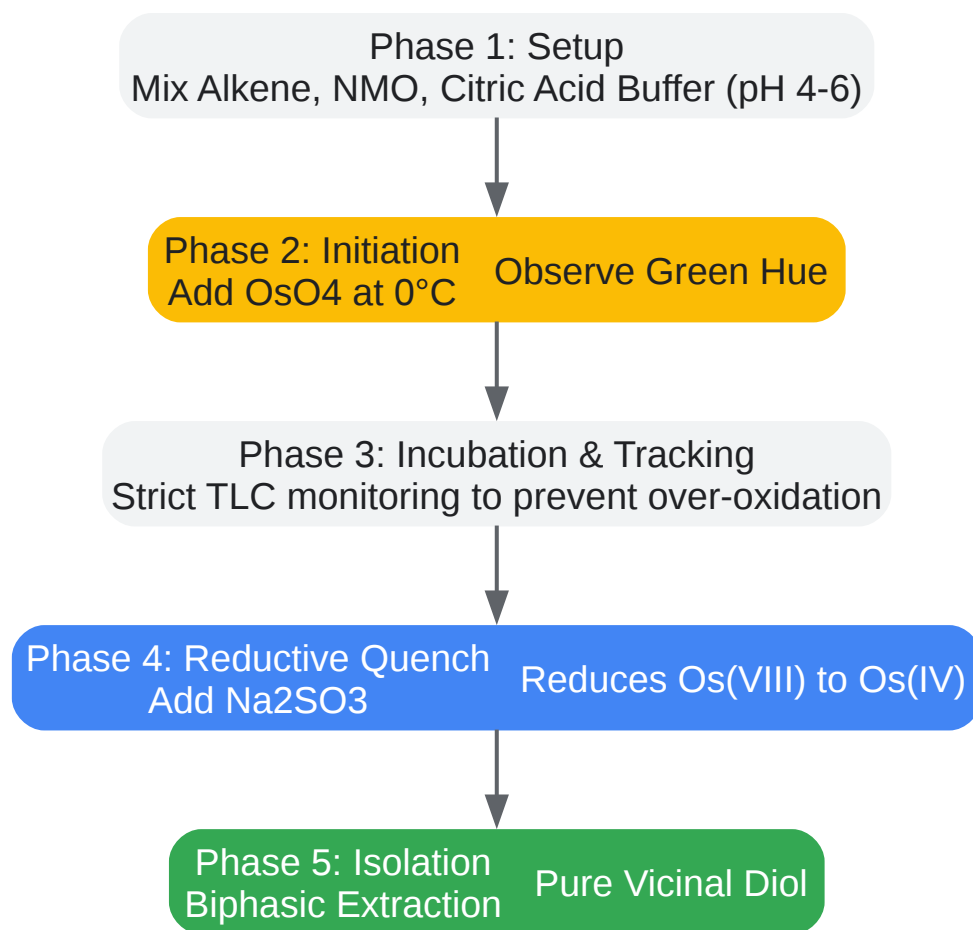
Phase 1: Setup
Mix Alkene, NMO, Citric Acid Buffer (pH 4-6)

Phase 2: Initiation
Add OsO4 at 0°C

Observe Green Hue

Phase 3: Incubation & Tracking
Strict TLC monitoring to prevent over-oxidation

Phase 4: Reductive Quench
Add Na2SO3

Reduces Os(VIII) to Os(IV)

Phase 5: Isolation
Biphasic Extraction

Pure Vicinal Diol